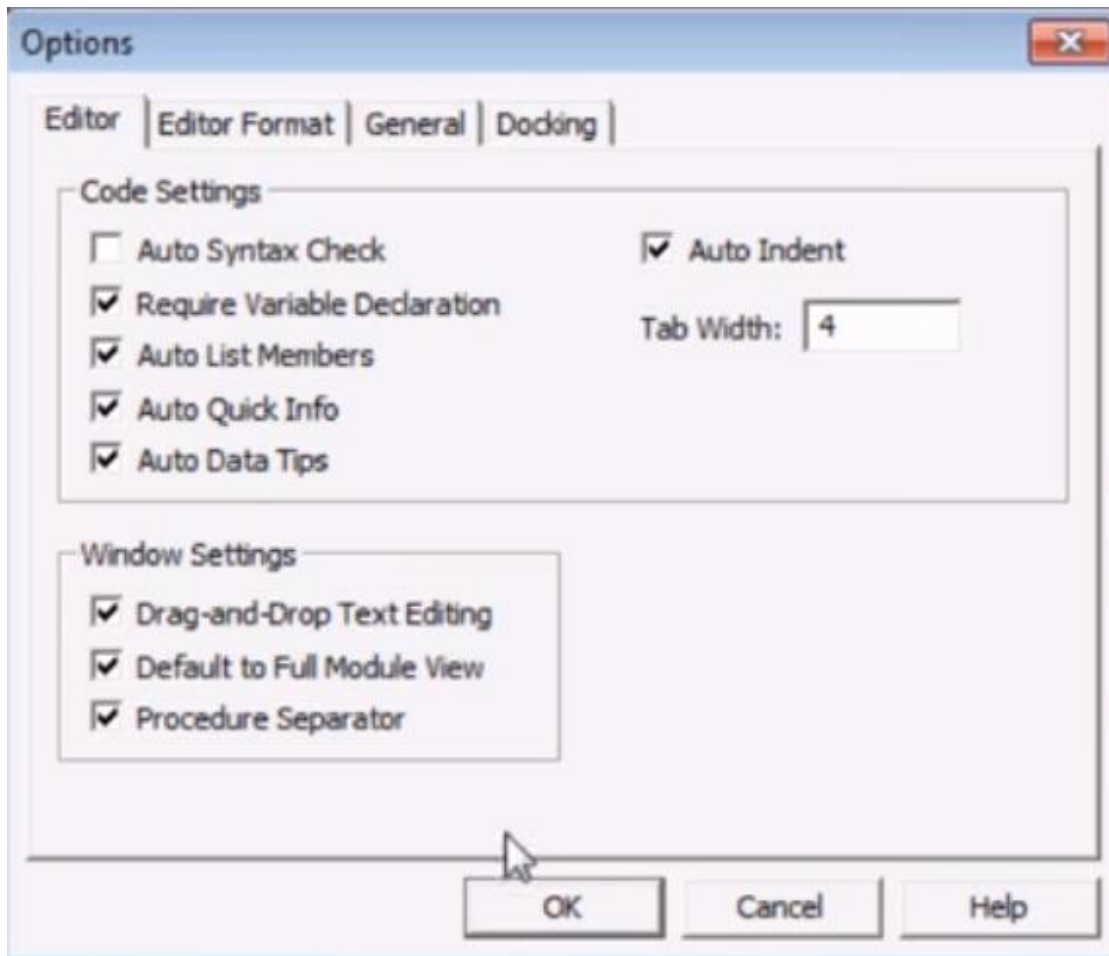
Options

Editor | Editor Format | General | Docking

Code Settings

Auto Syntax Check
Require Variable Declaration
Auto List Members
Auto Quick Info
Auto Data Tips

Auto Indent

Tab Width: 4

Window Settings

Drag-and-Drop Text Editing
Default to Full Module View
Procedure Separator

OK
Cancel
Help